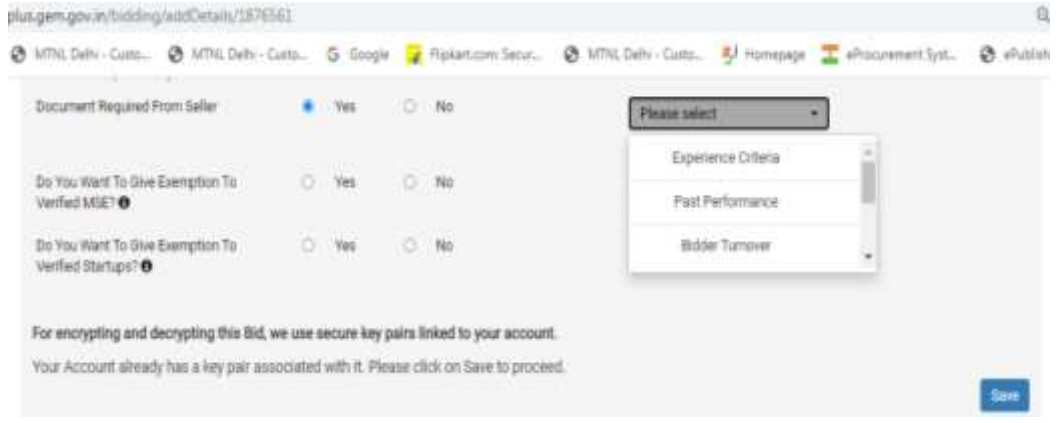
plus.gem.gov.in/bidding/addDetails/1876561

MTNL Delhi - Custo... MTNL Delhi - Custo... Google Flipkart.com: Secur... MTNL Delhi - Custo... Homepage eProcurement Syst... ePublish

Document Required From Seller Yes No

Please select

Experience Criteria

Past Performance

Bidder Turnover

Do You Want To Give Exemption To Verified MSE? Yes No

Do You Want To Give Exemption To Verified Startups? Yes No

For encrypting and decrypting this Bid, we use secure key pairs linked to your account.

Your Account already has a key pair associated with it. Please click on Save to proceed.

Save